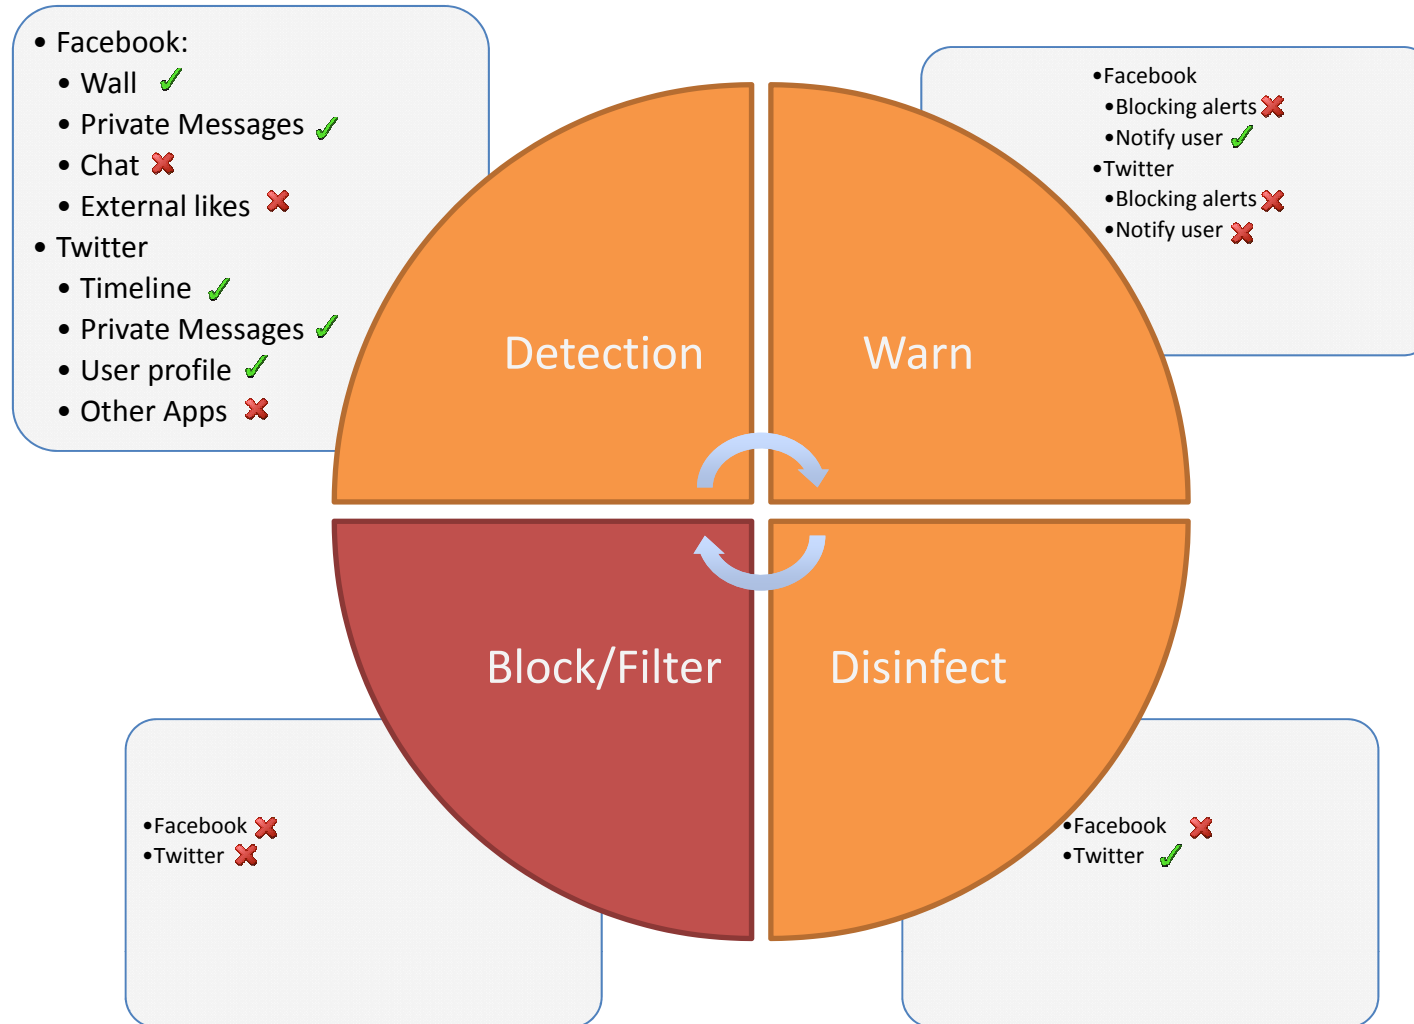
- Facebook:
  - Wall ✓
  - Private Messages ✓
  - Chat ✗
  - External likes ✗
- Twitter
  - Timeline ✓
  - Private Messages ✓
  - User profile ✓
  - Other Apps ✗

•Facebook
•Blocking alerts ✗
•Notify user ✓
•Twitter
•Blocking alerts ✗
•Notify user ✗

Detection

Warn

Block/Filter

Disinfect

•Facebook ✗
•Twitter ✗

•Facebook ✗
•Twitter ✓